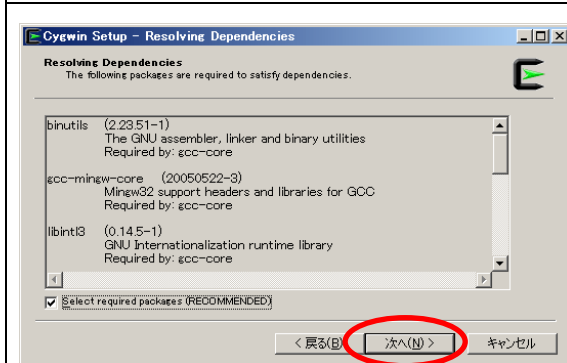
Cygwin Setup - Resolving Dependencies

Resolving Dependencies
The following packages are required to satisfy dependencies.

binutils (2.23.51-1)
The GNU assembler, linker and binary utilities
Required by: gcc-core

gcc-mingw-core (20050522-3)
Mingw32 support headers and libraries for GCC
Required by: gcc-core

libintl3 (0.14.5-1)
GNU Internationalization runtime library
Required by: gcc-core

Select required packages (RECOMMENDED)

< 戻る(B) 次へ(N) > キャンセル